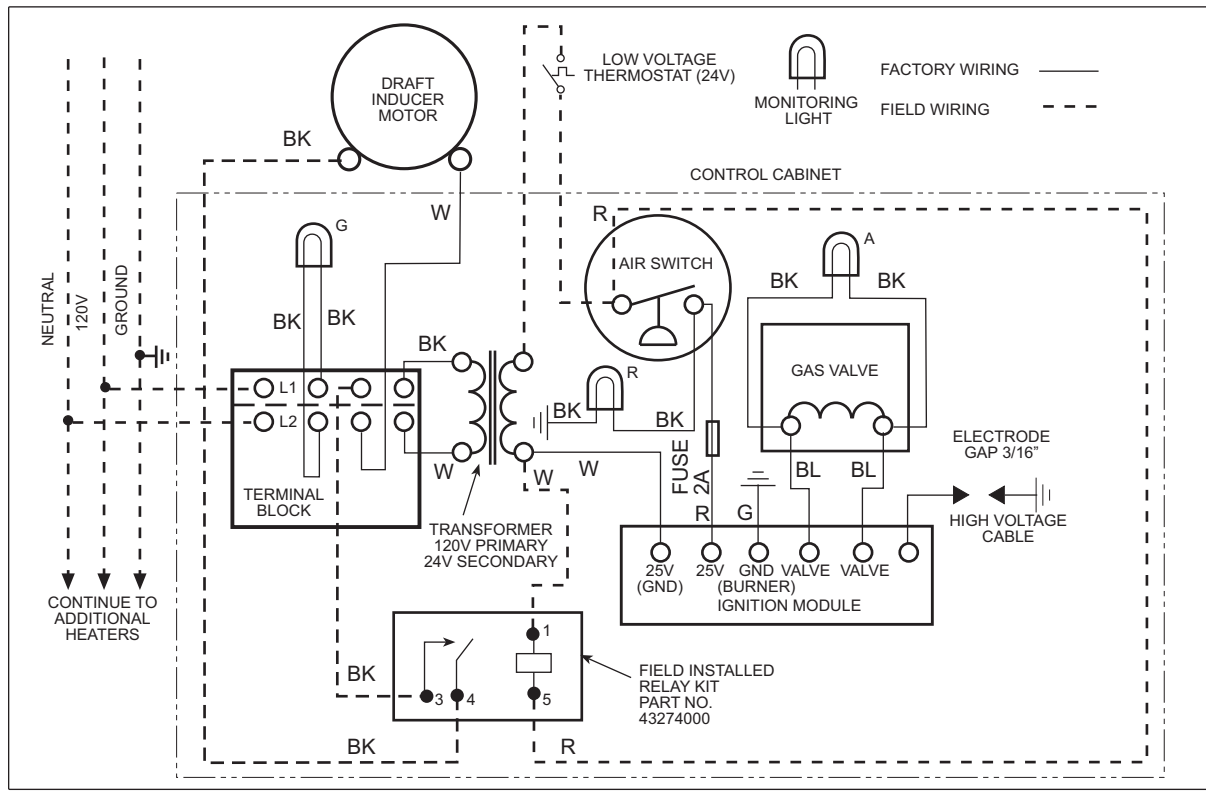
DRAFT INDUCER MOTOR

LOW VOLTAGE THERMOSTAT (24V)

MONITORING LIGHT

FACTORY WIRING

FIELD WIRING

CONTROL CABINET

BK

W

G

R

AIR SWITCH

A

BK

BK

NEUTRAL

120V

GROUND

BK

BK

BK

GAS VALVE

L1

L2

R

BK

BK

W

W

W

FUSE 2A

ELECTRODE GAP 3/16"

BL

BL

G

R

TERMINAL BLOCK

TRANSFORMER 120V PRIMARY 24V SECONDARY

HIGH VOLTAGE CABLE

25V (GND)

25V

GND (BURNER)

VALVE

VALVE

IGNITION MODULE

CONTINUE TO ADDITIONAL HEATERS

1

BK

3

4

5

FIELD INSTALLED RELAY KIT PART NO. 43274000

BK

R